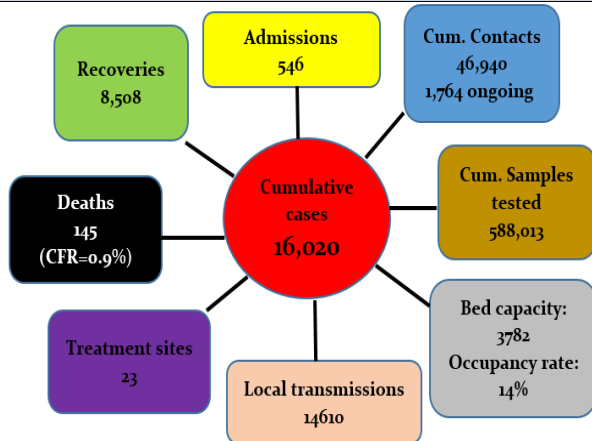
Admissions
546

Cum. Contacts
46,940
1,764 ongoing

Recoveries
8,508

Cumulative cases
16,020

Cum. Samples tested
588,013

Deaths
145
(CFR=0.9%)

Bed capacity:
3782
Occupancy rate:
14%

Treatment sites
23

Local transmissions
14610